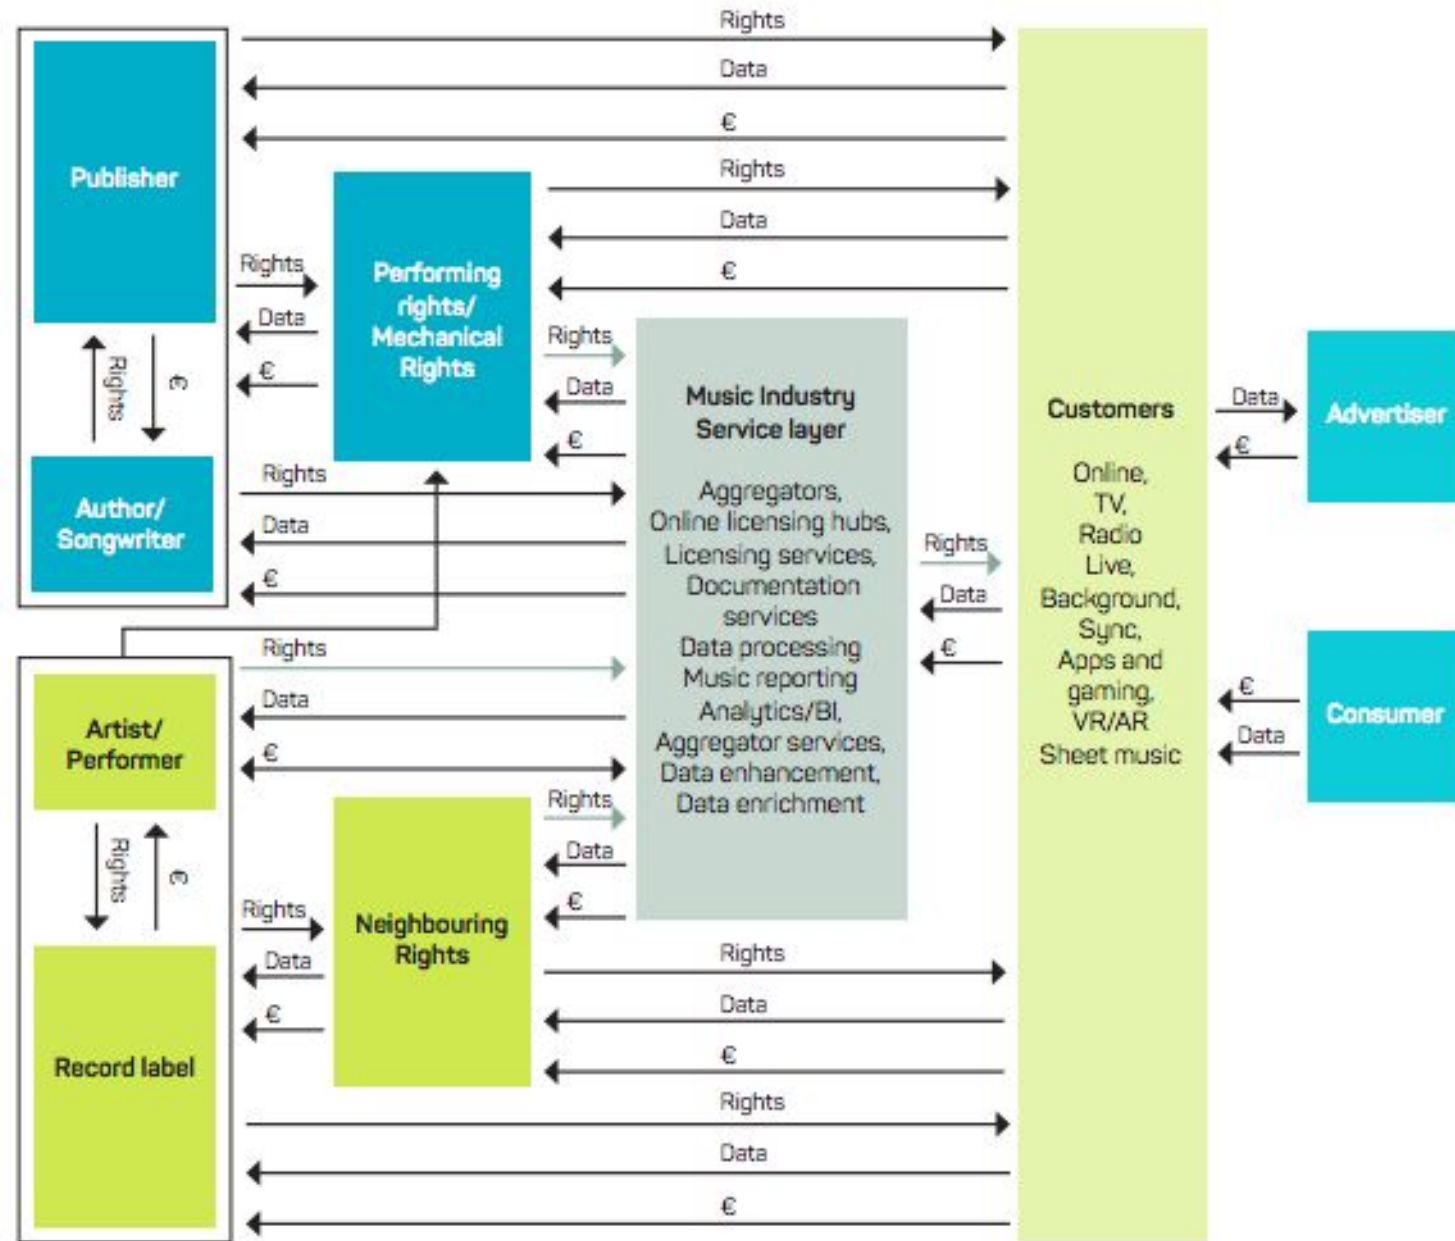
Rights

Data

€

Publisher

Rights

Data

€

Performing rights/ Mechanical Rights

Rights

Data

€

Rights

€

Author/ Songwriter

Rights

Data

€

Rights

Data

€

Music Industry Service layer

Aggregators, Online licensing hubs, Licensing services, Documentation services Data processing Music reporting Analytics/BI, Aggregator services, Data enhancement, Data enrichment

Rights

Data

€

Customers

Online, TV, Radio Live, Background, Sync, Apps and gaming, VR/AR Sheet music

Data

€

Advertiser

€

Data

Consumer

Rights

Data

€

Artist/ Performer

Rights

€

Record label

Rights

Data

€

Neighbouring Rights

Rights

Data

€

Rights

Data

€

Rights

Data

€